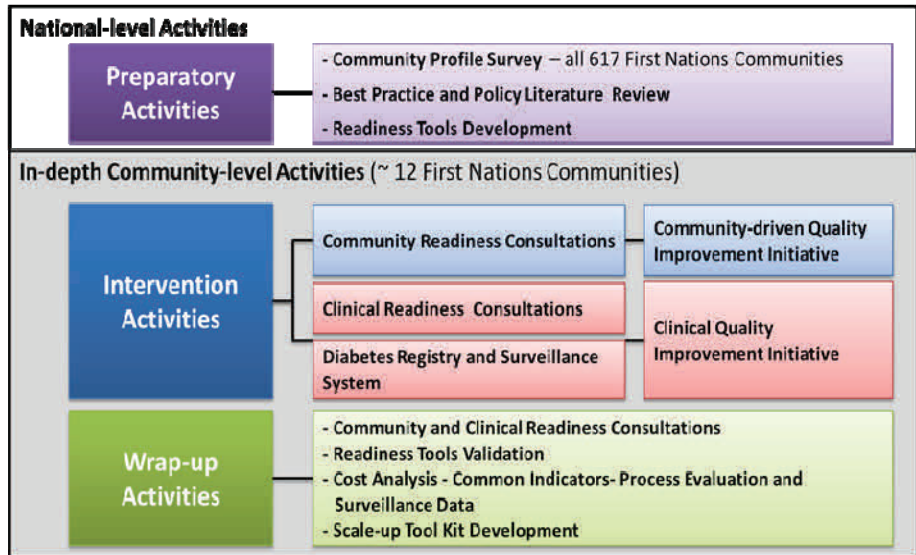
National-level Activities

Preparatory Activities

- Community Profile Survey – all 617 First Nations Communities
- Best Practice and Policy Literature Review
- Readiness Tools Development

In-depth Community-level Activities (~ 12 First Nations Communities)

Intervention Activities

Community Readiness Consultations

Community-driven Quality Improvement Initiative

Clinical Readiness Consultations

Diabetes Registry and Surveillance System

Clinical Quality Improvement Initiative

Wrap-up Activities

- Community and Clinical Readiness Consultations
- Readiness Tools Validation
- Cost Analysis - Common Indicators- Process Evaluation and Surveillance Data
- Scale-up Tool Kit Development